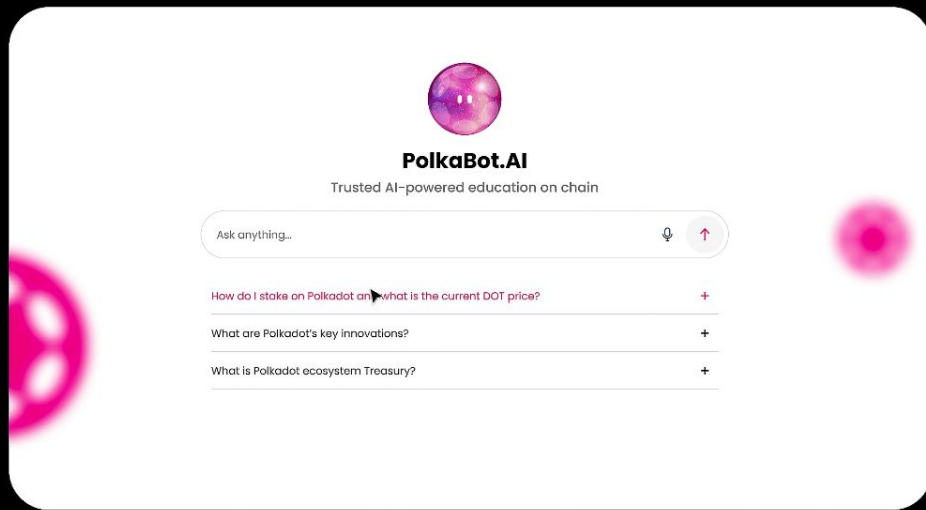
PolkaBot.AI

Trusted AI-powered education on chain

Ask anything...

How do I stake on Polkadot an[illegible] what is the current DOT price? +

What are Polkadot's key innovations? +

What is Polkadot ecosystem Treasury? +